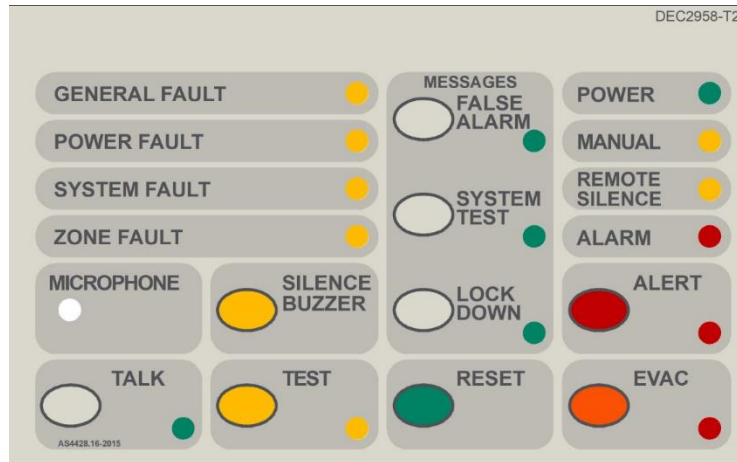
DEC2958-T2

GENERAL FAULT

POWER FAULT

SYSTEM FAULT

ZONE FAULT

MICROPHONE

SILENCE BUZZER

TALK

AS4428.16-2015

TEST

MESSAGES

FALSE ALARM

SYSTEM TEST

LOCK DOWN

RESET

POWER

MANUAL

REMOTE SILENCE

ALARM

ALERT

EVAC